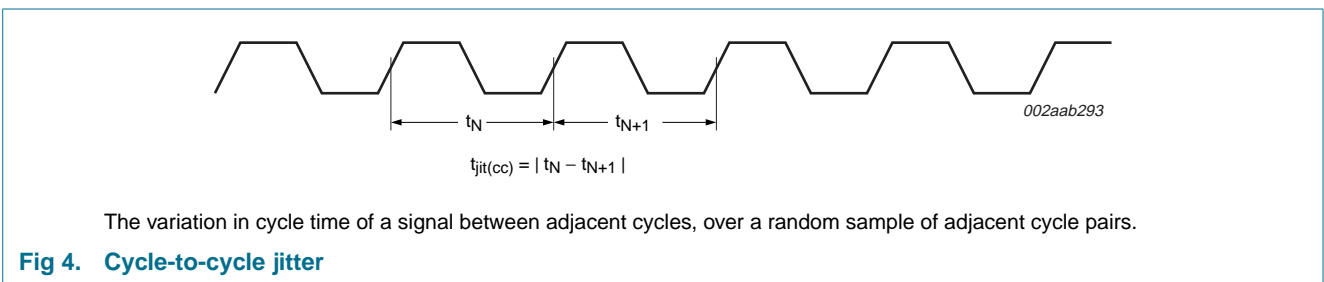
$t_N$

$t_{N+1}$

002aab293

$t_{jit(cc)} = | t_N - t_{N+1} |$

The variation in cycle time of a signal between adjacent cycles, over a random sample of adjacent cycle pairs.

Fig 4. Cycle-to-cycle jitter